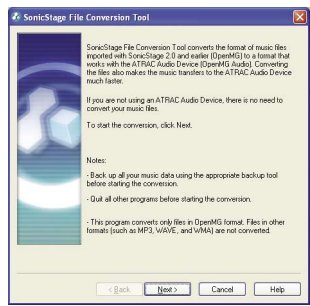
SonicStage File Conversion Tool

SonicStage File Conversion Tool converts the format of music files imported with SonicStage 2.0 and earlier (OpenMG) to a format that works with the ATRAC Audio Device (OpenMG Audio). Converting the files also makes the music transfers to the ATRAC Audio Device much faster.

If you are not using an ATRAC Audio Device, there is no need to convert your music files.

To start the conversion, click Next.

Notes:

- Back up all your music data using the appropriate backup tool before starting the conversion.

- Quit all other programs before starting the conversion.

- This program converts only files in OpenMG format. Files in other formats (such as MP3, WAVE, and WMA) are not converted.

< Back | Next > | Cancel | Help